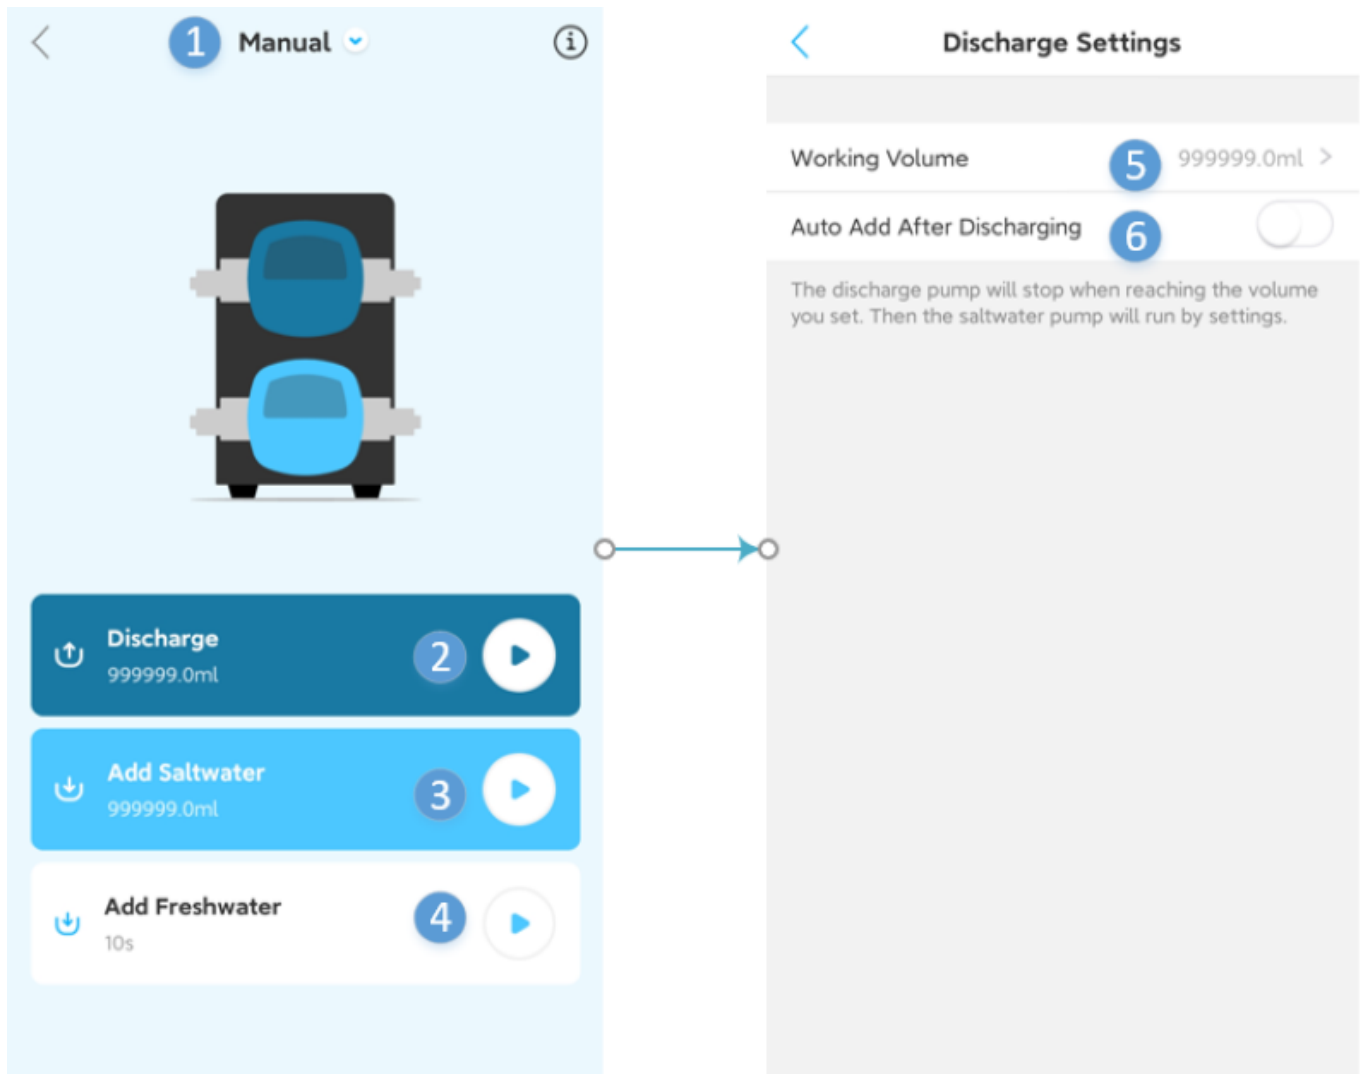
1 Manual

Discharge
999999.0ml
2

Add Saltwater
999999.0ml
3

Add Freshwater
10s
4

Discharge Settings

Working Volume 5 999999.0ml >

Auto Add After Discharging 6

The discharge pump will stop when reaching the volume you set. Then the saltwater pump will run by settings.